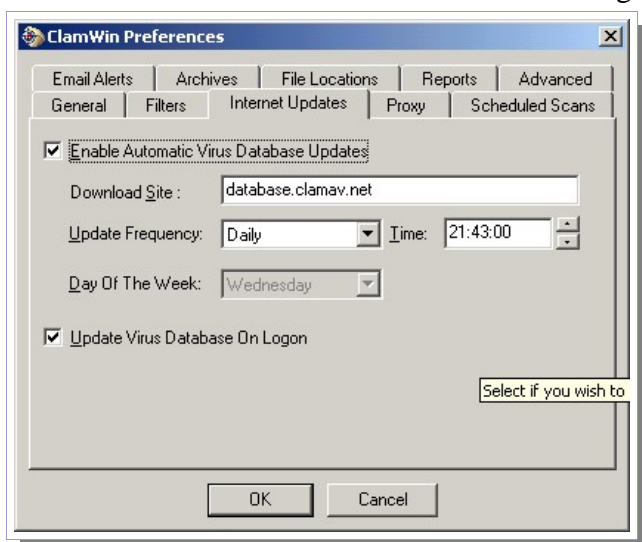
ClamWin Preferences

Email Alerts | Archives | File Locations | Reports | Advanced
General | Filters | Internet Updates | Proxy | Scheduled Scans

Enable Automatic Virus Database Updates

Download Site : database.clamav.net

Update Frequency: Daily Time: 21:43:00

Day Of The Week: Wednesday

Update Virus Database On Logon

Select if you wish to

OK Cancel